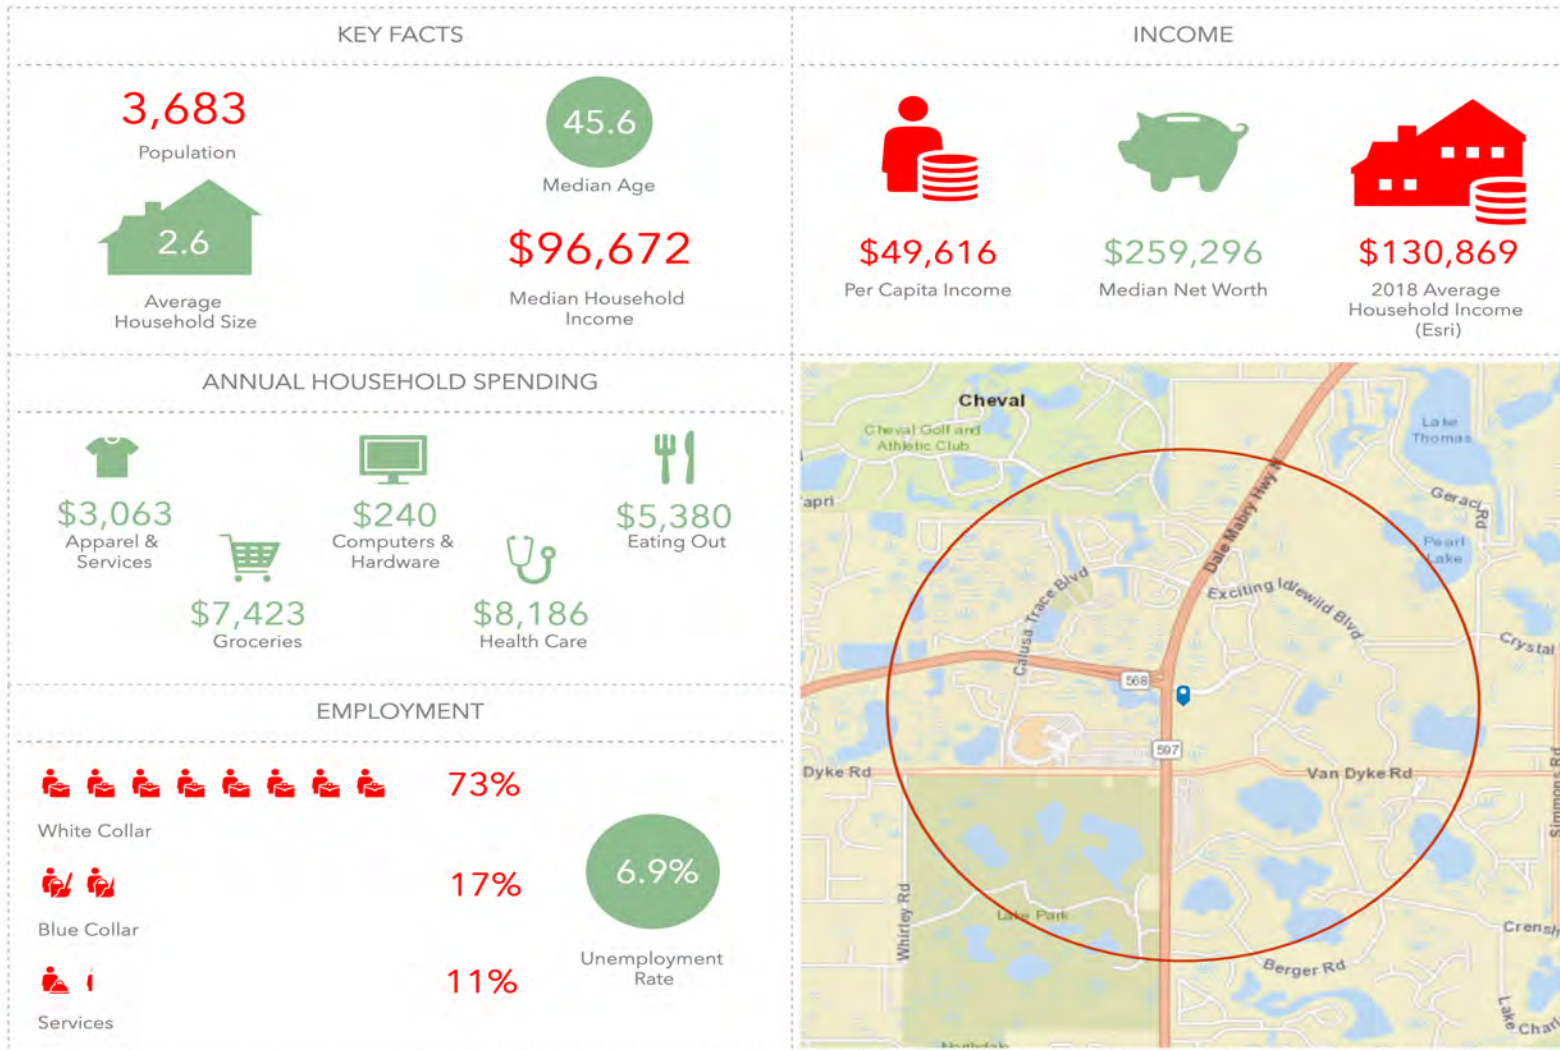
KEY FACTS

3,683
Population

45.6
Median Age

2.6
Average Household Size

$96,672
Median Household Income

INCOME

$49,616
Per Capita Income

$259,296
Median Net Worth

$130,869
2018 Average Household Income (Esri)

ANNUAL HOUSEHOLD SPENDING

$3,063
Apparel & Services

$7,423
Groceries

$240
Computers & Hardware

$8,186
Health Care

$5,380
Eating Out

EMPLOYMENT

73%
White Collar

17%
Blue Collar

11%
Services

6.9%
Unemployment Rate

Cheval
Cheval Golf and Athletic Club
apri
Lake Thomas
Geraci Rd
Pearl Lake
Dale Mabry Hwy
Calusa Trace Blvd
Exciting Idlewild Blvd
Crystal
568
597
Dyke Rd
Van Dyke Rd
Simmons Rd
Whitley Rd
Lake Park
Crensh
Berger Rd
Lake Char
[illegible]